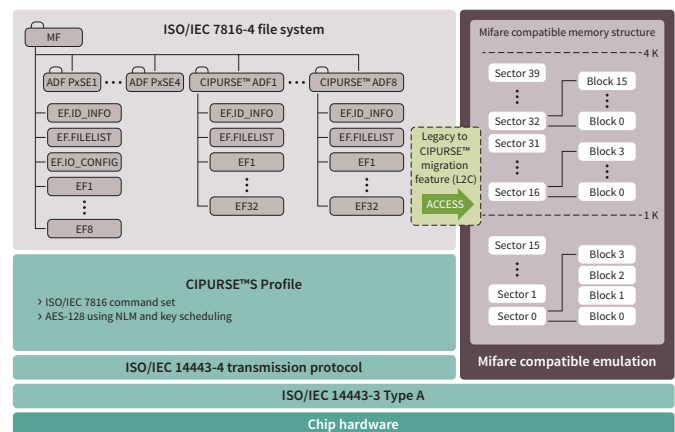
MF

ISO/IEC 7816-4 file system

ADF PxSE1 • • • ADF PxSE4

CIPURSE™ ADF1 • • • CIPURSE™ ADF8

EF.ID_INFO
EF.FILELIST
EF.IO_CONFIG
EF1
⋮
EF8

EF.ID_INFO
EF.FILELIST
EF1
⋮
EF32

EF.ID_INFO
EF.FILELIST
EF1
⋮
EF32

Legacy to CIPURSE™ migration feature (L2C)

ACCESS

Mifare compatible memory structure

4 K

Sector 39
⋮
Sector 32

Block 15
⋮
Block 0

Sector 31
⋮
Sector 16

Block 3
⋮
Block 0

1 K

Sector 15
⋮
Sector 1
Sector 0

Block 3
Block 2
Block 1
Block 0

CIPURSE™S Profile

› ISO/IEC 7816 command set
› AES-128 using NLM and key scheduling

ISO/IEC 14443-4 transmission protocol

Mifare compatible emulation

ISO/IEC 14443-3 Type A

Chip hardware